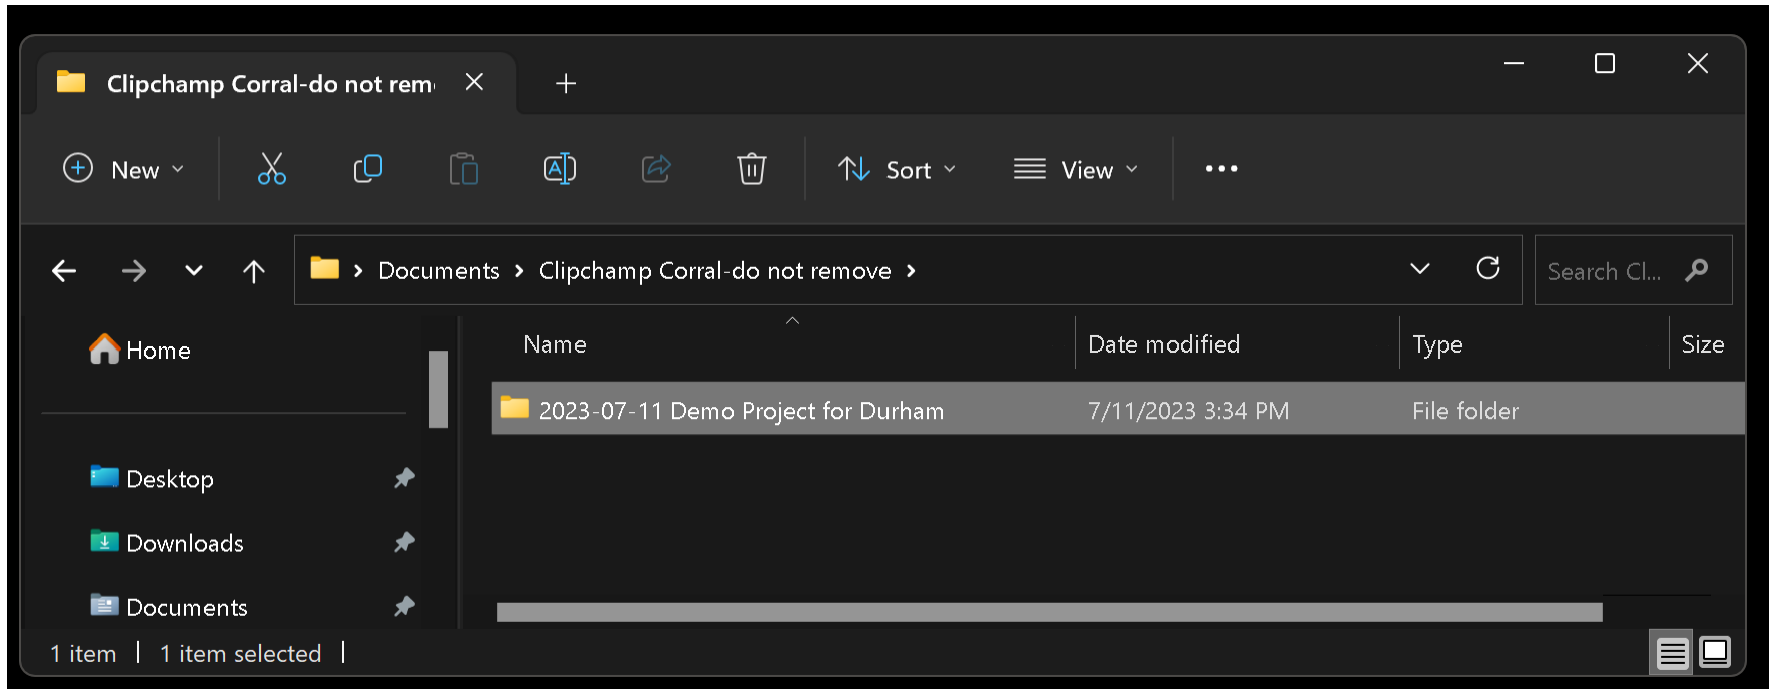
Clipchamp Corral-do not rem

New

Sort

View

Documents › Clipchamp Corral-do not remove ›

Search Cl...

Home

Desktop

Downloads

Documents

| Name | Date modified | Type | Size |
|---|---|---|---|
| 2023-07-11 Demo Project for Durham | 7/11/2023 3:34 PM | File folder | |

1 item | 1 item selected |